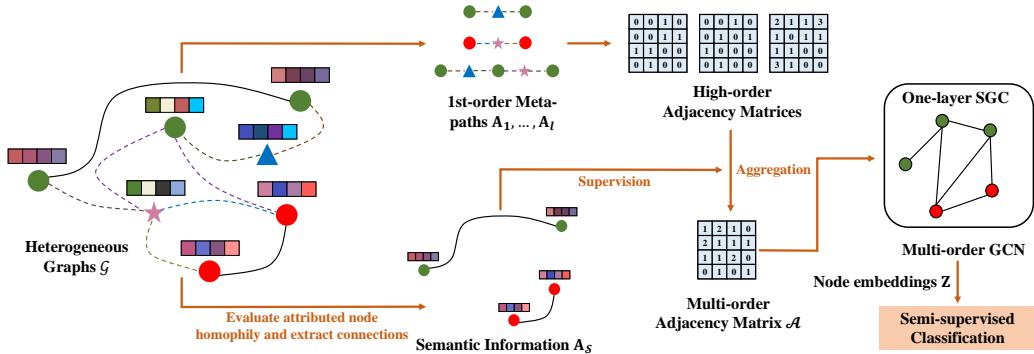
1st-order Metapaths $\mathbf{A}_1, \ldots, \mathbf{A}_l$

| 0 | 0 | 1 | 0 |
|---|---|---|---|
| 0 | 0 | 1 | 1 |
| 1 | 1 | 0 | 0 |
| 0 | 1 | 0 | 0 |

| 0 | 0 | 1 | 0 |
|---|---|---|---|
| 0 | 1 | 0 | 1 |
| 1 | 0 | 0 | 0 |
| 0 | 1 | 0 | 0 |

| 2 | 1 | 1 | 3 |
|---|---|---|---|
| 1 | 0 | 1 | 1 |
| 1 | 1 | 0 | 0 |
| 3 | 1 | 0 | 0 |

High-order Adjacency Matrices

One-layer SGC

Heterogeneous Graphs $\mathcal{G}$

Supervision

Aggregation

| 1 | 2 | 1 | 0 |
|---|---|---|---|
| 2 | 1 | 1 | 1 |
| 1 | 1 | 2 | 0 |
| 0 | 1 | 0 | 1 |

Multi-order GCN

Node embeddings Z

Evaluate attributed node homophily and extract connections

Semantic Information $\mathbf{A}_S$

Multi-order Adjacency Matrix $\mathcal{A}$

Semi-supervised Classification